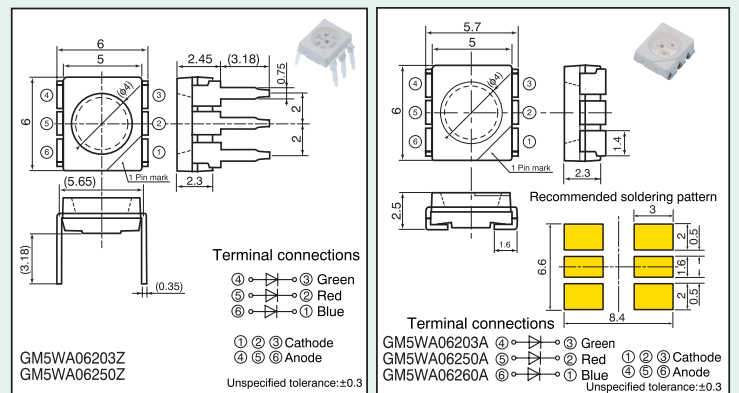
6
5
2.45
(3.18)
0.75
(φ4)
④
⑤
⑥
③
②
①
6
2
2
1 Pin mark
(5.65)
2.3
(3.18)
(0.35)

Terminal connections
④ ⑤ ⑥ ③ Green
② Red
① Blue

① ② ③ Cathode
④ ⑤ ⑥ Anode

GM5WA06203Z
GM5WA06250Z

Unspecified tolerance:±0.3

5.7
5
(φ4)
④
⑤
⑥
③
②
①
6
2
1.4
1 Pin mark
2.3
2.5
1.6

Recommended soldering pattern
3
2
0.5
6.6
1.6
2
0.5
8.4

Terminal connections
GM5WA06203A ④ ③ Green
GM5WA06250A ⑤ ② Red
GM5WA06260A ⑥ ① Blue
① ② ③ Cathode
④ ⑤ ⑥ Anode

Unspecified tolerance:±0.3